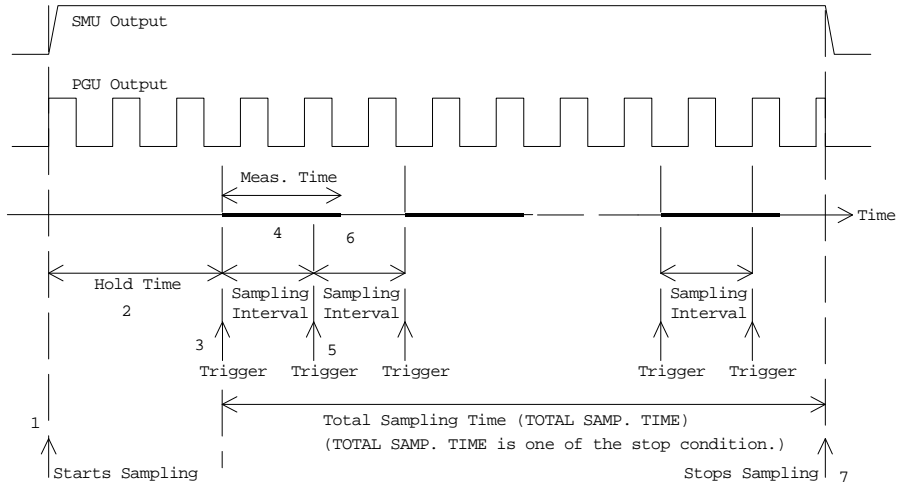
SMU Output

PGU Output

Meas. Time

Time

4

6

Hold Time

2

Sampling Interval

Sampling Interval

Sampling Interval

3

5

Trigger Trigger Trigger

Trigger Trigger

1

Total Sampling Time (TOTAL SAMP. TIME)
(TOTAL SAMP. TIME is one of the stop condition.)

Starts Sampling

Stops Sampling 7